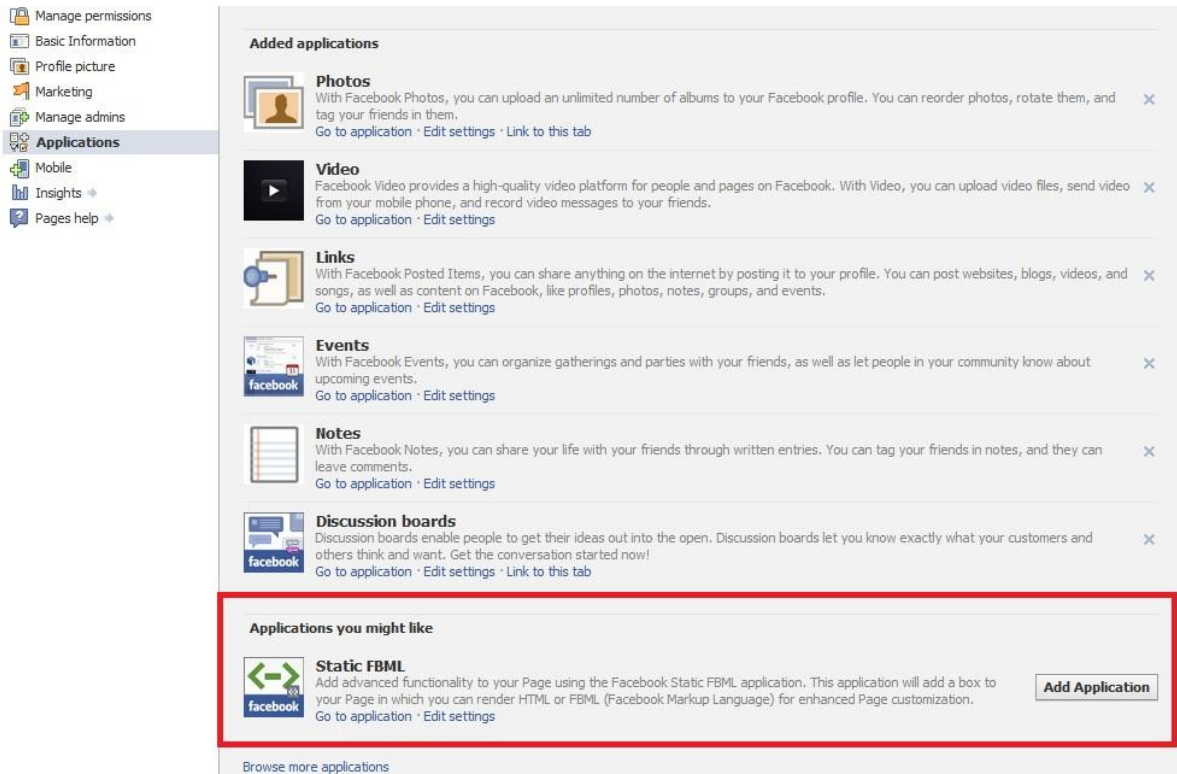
Manage permissions
Basic Information
Profile picture
Marketing
Manage admins
Applications
Mobile
Insights
Pages help

Added applications

Photos
With Facebook Photos, you can upload an unlimited number of albums to your Facebook profile. You can reorder photos, rotate them, and tag your friends in them.
Go to application · Edit settings · Link to this tab

Video
Facebook Video provides a high-quality video platform for people and pages on Facebook. With Video, you can upload video files, send video from your mobile phone, and record video messages to your friends.
Go to application · Edit settings

Links
With Facebook Posted Items, you can share anything on the internet by posting it to your profile. You can post websites, blogs, videos, and songs, as well as content on Facebook, like profiles, photos, notes, groups, and events.
Go to application · Edit settings

Events
With Facebook Events, you can organize gatherings and parties with your friends, as well as let people in your community know about upcoming events.
Go to application · Edit settings

Notes
With Facebook Notes, you can share your life with your friends through written entries. You can tag your friends in notes, and they can leave comments.
Go to application · Edit settings

Discussion boards
Discussion boards enable people to get their ideas out into the open. Discussion boards let you know exactly what your customers and others think and want. Get the conversation started now!
Go to application · Edit settings · Link to this tab

Applications you might like

Static FBML
Add advanced functionality to your Page using the Facebook Static FBML application. This application will add a box to your Page in which you can render HTML or FBML (Facebook Markup Language) for enhanced Page customization.
Go to application · Edit settings

Add Application

Browse more applications